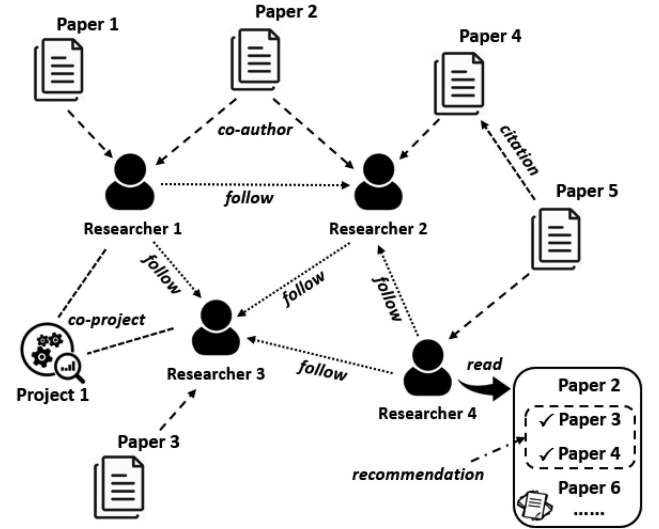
Paper 1

Paper 2

Paper 4

co-author

citation

follow

Paper 5

Researcher 1

Researcher 2

follow

follow

follow

co-project

Project 1

Researcher 3

follow

read

Researcher 4

Paper 2

✓ Paper 3

✓ Paper 4

Paper 3

recommendation

Paper 6

......